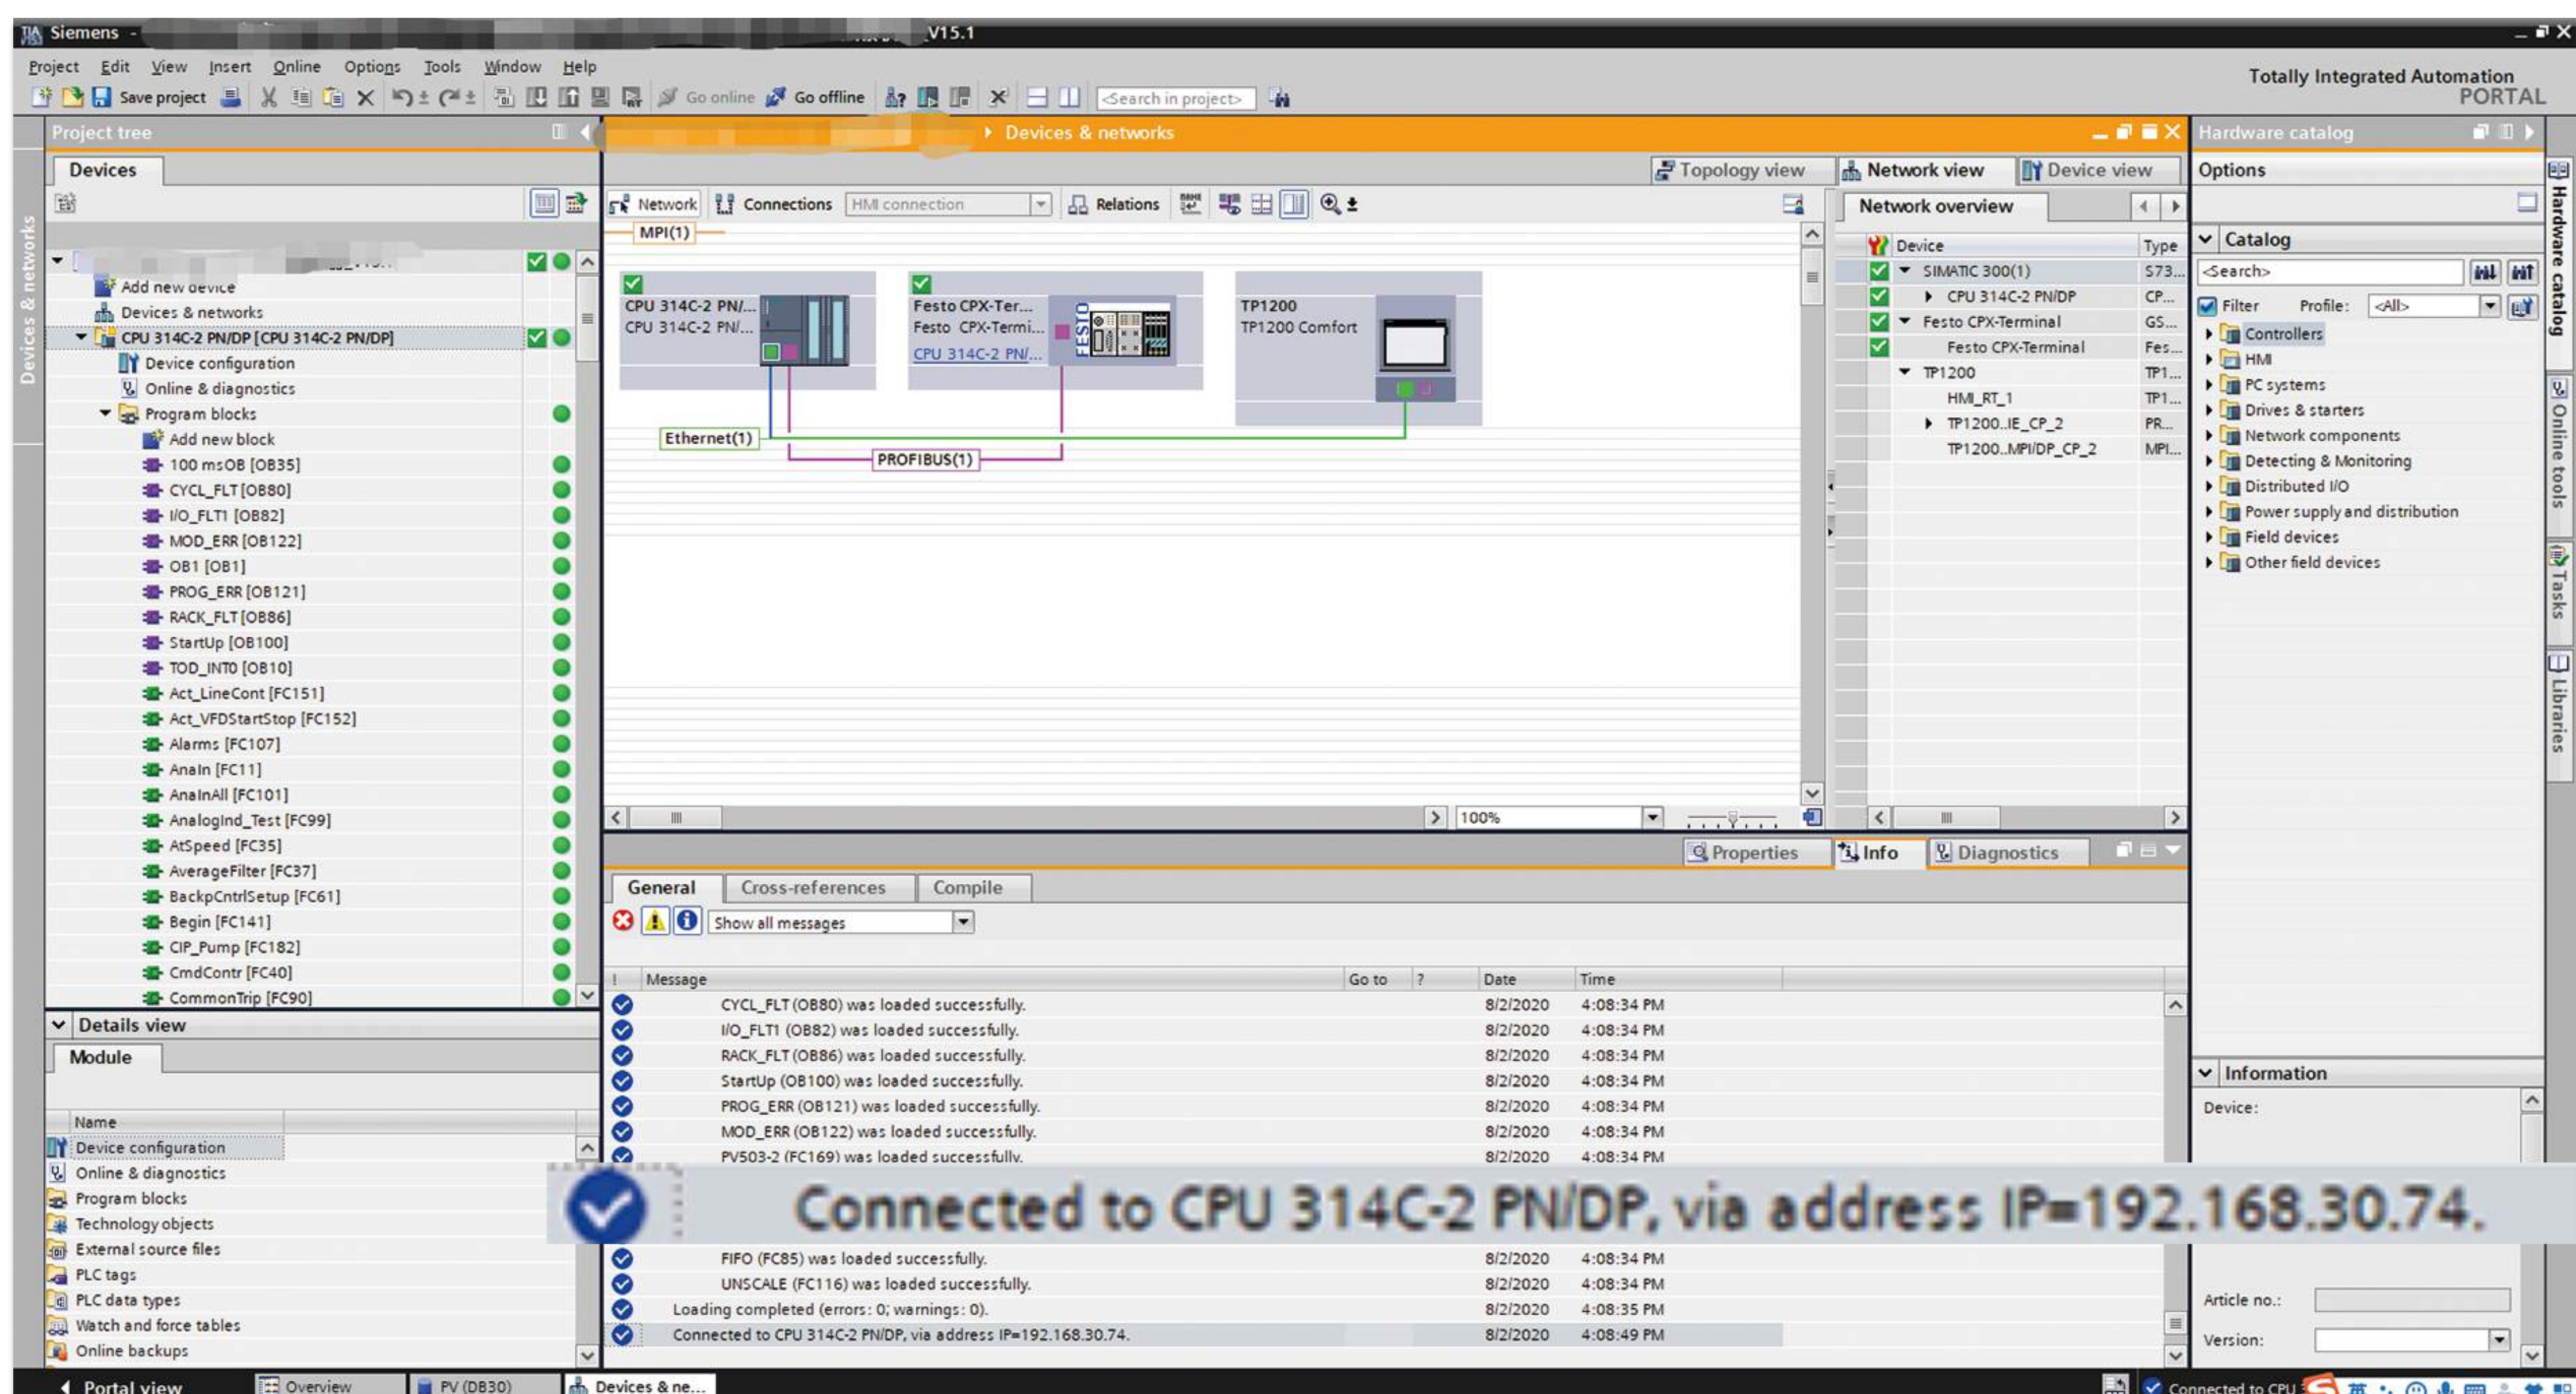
Siemens - V15.1

Project Edit View Insert Online Options Tools Window Help

Save project Go online Go offline <Search in project>

Totally Integrated Automation PORTAL

Project tree

Devices

Add new device
Devices & networks
CPU 314C-2 PN/DP [CPU 314C-2 PN/DP]
Device configuration
Online & diagnostics
Program blocks
Add new block
100 msOB [OB35]
CYCL_FLT [OB80]
I/O_FLT1 [OB82]
MOD_ERR [OB122]
OB1 [OB1]
PROG_ERR [OB121]
RACK_FLT [OB86]
StartUp [OB100]
TOD_INT0 [OB10]
Act_LineCont [FC151]
Act_VFDStartStop [FC152]
Alarms [FC107]
AnaIn [FC11]
AnaInAll [FC101]
AnalogInd_Test [FC99]
AtSpeed [FC35]
AverageFilter [FC37]
BackpCntrlSetup [FC61]
Begin [FC141]
CIP_Pump [FC182]
CmdContr [FC40]
CommonTrip [FC90]

Details view

Module

Name
Device configuration
Online & diagnostics
Program blocks
Technology objects
External source files
PLC tags
PLC data types
Watch and force tables
Online backups

Devices & networks

Topology view Network view Device view

Network Connections HMI connection Relations

MPI(1)

CPU 314C-2 PN/...
CPU 314C-2 PN/...

Festo CPX-Ter...
Festo CPX-Termi...
CPU 314C-2 PN/...

TP1200
TP1200 Comfort

Ethernet(1)
PROFIBUS(1)

100%

Network overview

| Device | Type |
|---|---|
| SIMATIC 300(1) | S73... |
| CPU 314C-2 PN/DP | CP... |
| Festo CPX-Terminal | GS... |
| Festo CPX-Terminal | Fes... |
| TP1200 | TP1... |
| HMI_RT_1 | TP1... |
| TP1200..IE_CP_2 | PR... |
| TP1200..MPI/DP_CP_2 | MPI... |

Properties Info Diagnostics

General Cross-references Compile

Show all messages

| ! | Message | Go to | ? | Date | Time |
|---|---|---|---|---|---|
| | CYCL_FLT (OB80) was loaded successfully. | | | 8/2/2020 | 4:08:34 PM |
| | I/O_FLT1 (OB82) was loaded successfully. | | | 8/2/2020 | 4:08:34 PM |
| | RACK_FLT (OB86) was loaded successfully. | | | 8/2/2020 | 4:08:34 PM |
| | StartUp (OB100) was loaded successfully. | | | 8/2/2020 | 4:08:34 PM |
| | PROG_ERR (OB121) was loaded successfully. | | | 8/2/2020 | 4:08:34 PM |
| | MOD_ERR (OB122) was loaded successfully. | | | 8/2/2020 | 4:08:34 PM |
| | PV503-2 (FC169) was loaded successfully. | | | 8/2/2020 | 4:08:34 PM |
| | FIFO (FC85) was loaded successfully. | | | 8/2/2020 | 4:08:34 PM |
| | UNSCALE (FC116) was loaded successfully. | | | 8/2/2020 | 4:08:34 PM |
| | Loading completed (errors: 0; warnings: 0). | | | 8/2/2020 | 4:08:35 PM |
| | Connected to CPU 314C-2 PN/DP, via address IP=192.168.30.74. | | | 8/2/2020 | 4:08:49 PM |

Connected to CPU 314C-2 PN/DP, via address IP=192.168.30.74.

Hardware catalog

Options

Catalog

<Search>

Filter Profile: <All>

Controllers
HMI
PC systems
Drives & starters
Network components
Detecting & Monitoring
Distributed I/O
Power supply and distribution
Field devices
Other field devices

Information

Device:

Article no.:

Version:

Hardware catalog Online tools Tasks Libraries

Devices & networks

Portal view Overview PV (DB30) Devices & ne... Connected to CPU